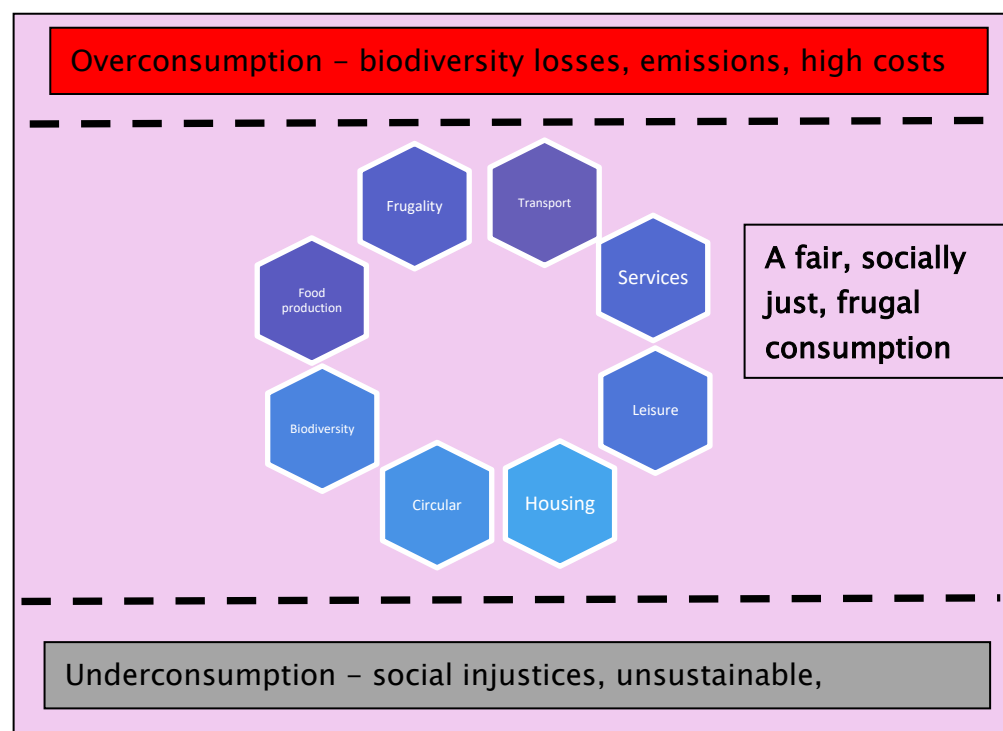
Overconsumption - biodiversity losses, emissions, high costs

Frugality

Transport

Services

Food production

Leisure

Biodiversity

Circular

Housing

A fair, socially just, frugal consumption

Underconsumption - social injustices, unsustainable,